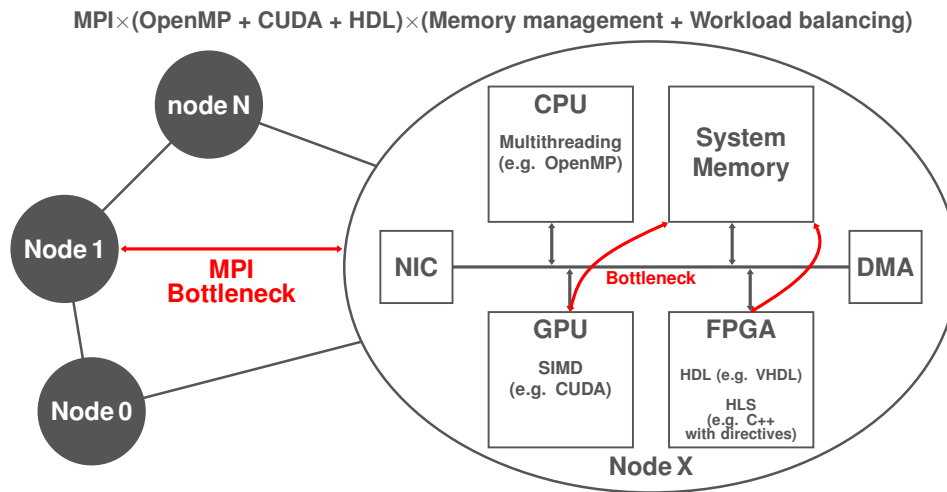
MPI$\times$(OpenMP + CUDA + HDL)$\times$(Memory management + Workload balancing)

node N

Node 1

Node 0

MPI
Bottleneck

CPU
Multithreading (e.g. OpenMP)

System Memory

NIC

Bottleneck

DMA

GPU
SIMD (e.g. CUDA)

FPGA
HDL (e.g. VHDL)
HLS (e.g. C++ with directives)

Node X